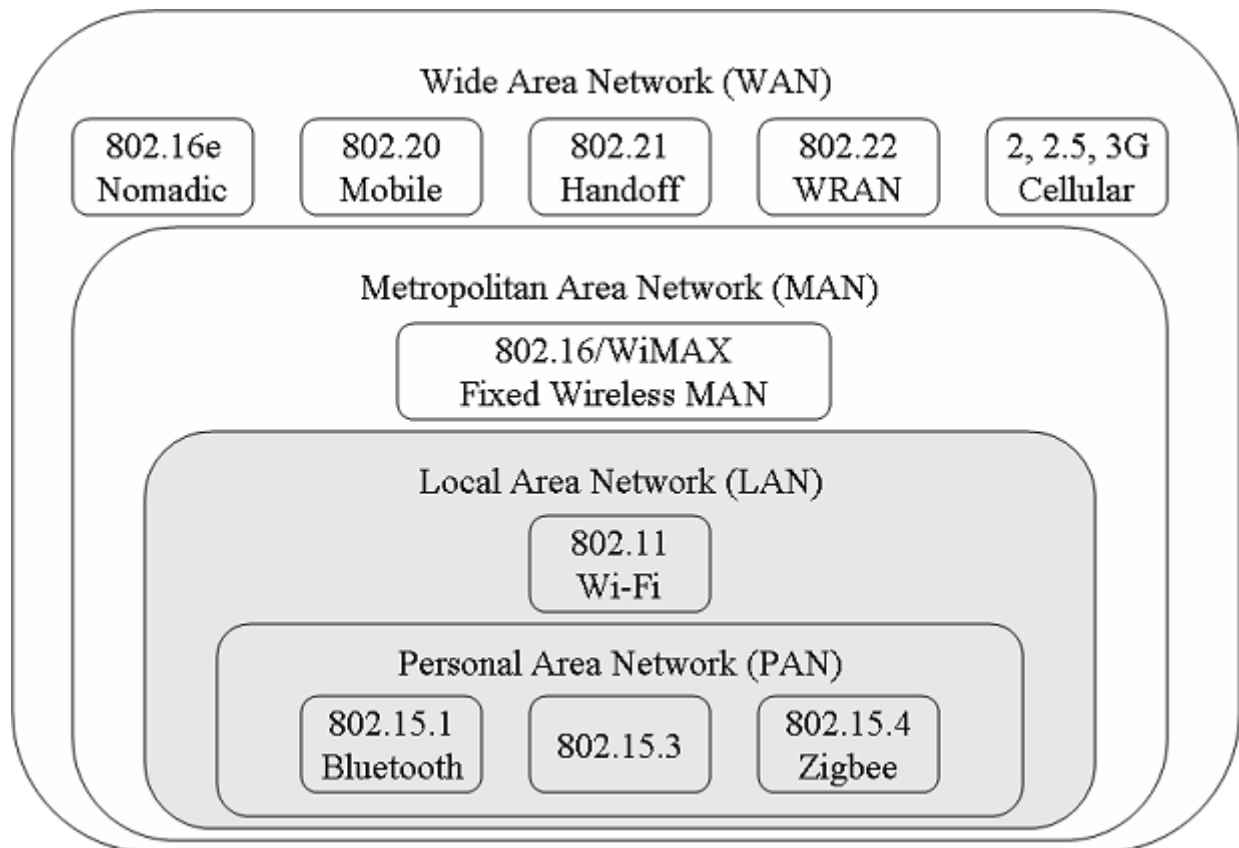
Wide Area Network (WAN)

802.16e
Nomadic

802.20
Mobile

802.21
Handoff

802.22
WRAN

2, 2.5, 3G
Cellular

Metropolitan Area Network (MAN)

802.16/WiMAX
Fixed Wireless MAN

Local Area Network (LAN)

802.11
Wi-Fi

Personal Area Network (PAN)

802.15.1
Bluetooth

802.15.3

802.15.4
Zigbee